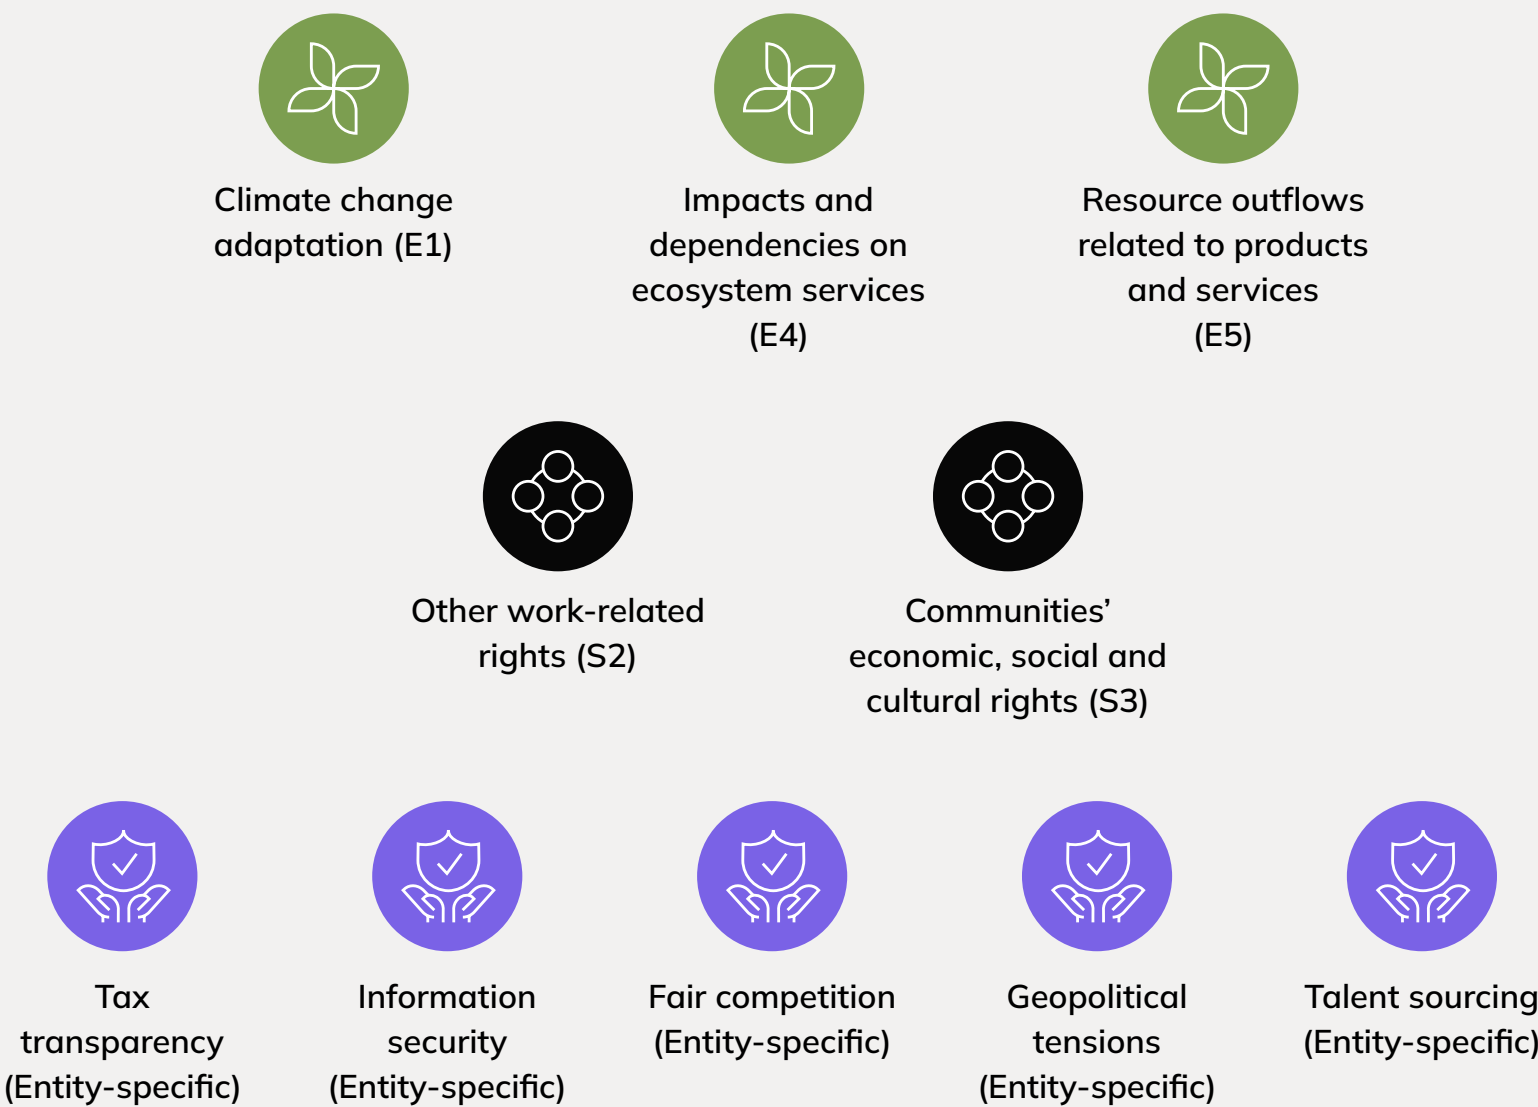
Climate change adaptation (E1)

Impacts and dependencies on ecosystem services (E4)

Resource outflows related to products and services (E5)

Other work-related rights (S2)

Communities' economic, social and cultural rights (S3)

Tax transparency (Entity-specific)

Information security (Entity-specific)

Fair competition (Entity-specific)

Geopolitical tensions (Entity-specific)

Talent sourcing (Entity-specific)